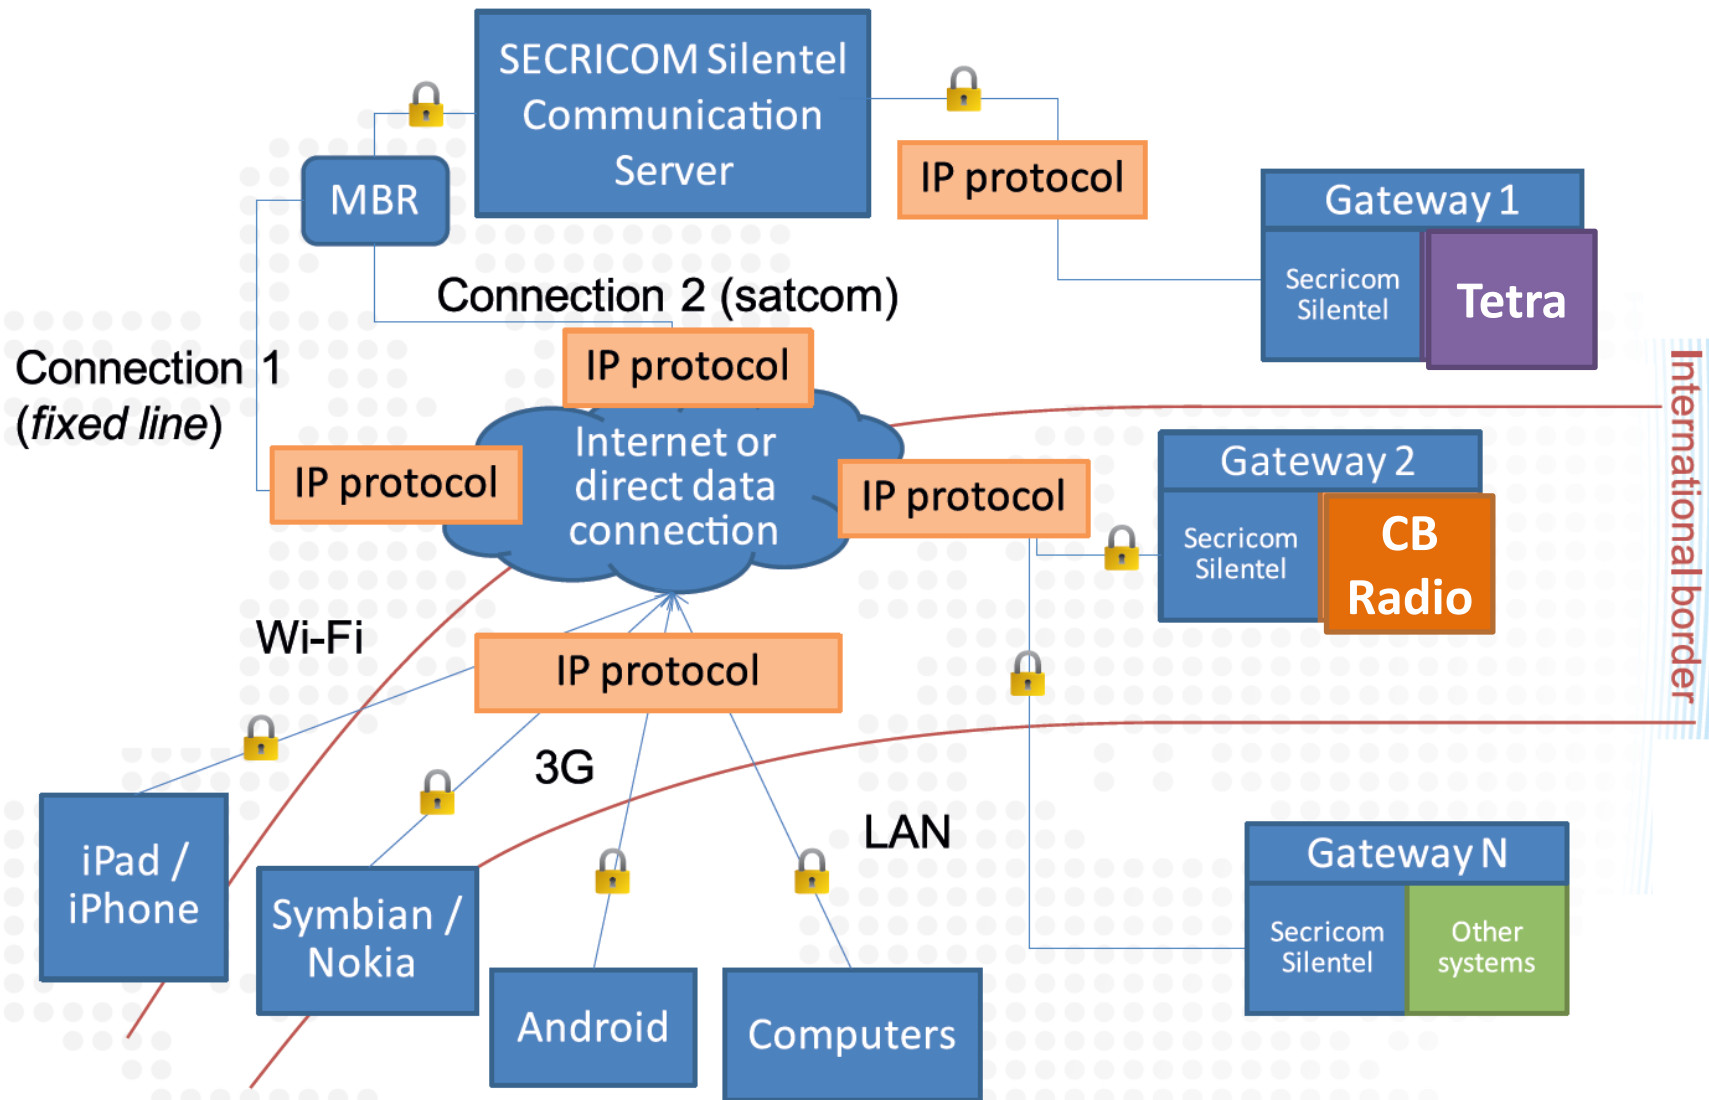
SECRICOM Silentel Communication Server

MBR

IP protocol

Gateway 1

Secricom Silentel

Tetra

Connection 2 (satcom)

Connection 1 (*fixed line*)

IP protocol

International border

Internet or direct data connection

IP protocol

IP protocol

Gateway 2

Secricom Silentel

CB Radio

Wi-Fi

IP protocol

3G

LAN

iPad / iPhone

Symbian / Nokia

Android

Computers

Gateway N

Secricom Silentel

Other systems